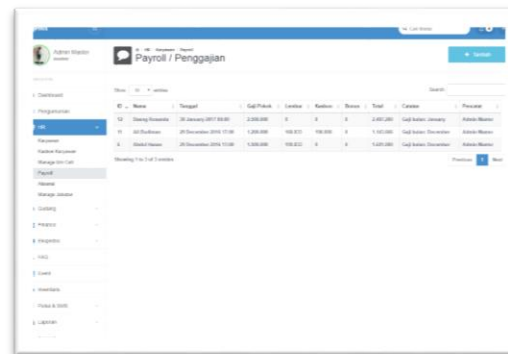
Admin Master

Dashboard
Pengumuman
HR
Karyawan
Kantor Karyawan
Manage Kin Cuti
Payroll
Absensi
Manage Jabatan
Gudang
Finance
Inventory
FAQ
Users
Inventaris
Pulsa & SMS
Laporan

Cari Nama

Payroll / Penggajian

+ Tambah

Show 10 entries

Search:

| ID | Nama | Tanggal | Gaji Pokok | Lembur | Kasbon | Bonus | Total | Catatan | Pencatat |
|---|---|---|---|---|---|---|---|---|---|
| 12 | Dwang Kusuma | 26 January 2017 09:00 | 2.000.000 | 0 | 0 | 0 | 2.407.200 | Gaji bulan January | Admin Master |
| 11 | Ali Budiman | 26 December 2016 17:00 | 1.200.000 | 100.000 | 100.000 | 0 | 1.100.000 | Gaji bulan Desember | Admin Master |
| 6 | Abdul Hasan | 26 December 2016 13:00 | 1.500.000 | 100.000 | 0 | 0 | 1.620.000 | Gaji bulan Desember | Admin Master |

Showing 1 to 3 of 3 entries

Previous 1 Next